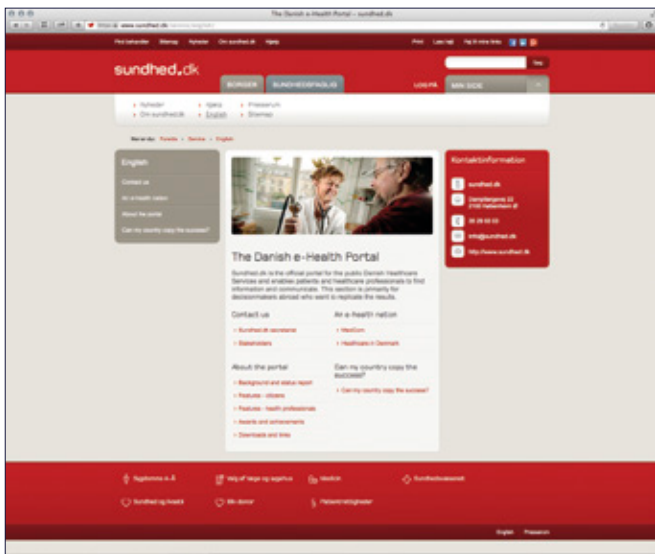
The Danish e-Health Portal – sundhed.dk

http:// www.sundhed.dk/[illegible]

Find behandler Sitemap Nyheder Om sundhed.dk Hjælp

Print Læs højt Ret til mine links

sundhed.dk

Søg

BORGER SUNDHEDSFAGLIG

LOG PÅ MIN SIDE

Nyheder Hjælp Presserum
Om sundhed.dk English Sitemap

Her er du: Forside › Service › English

English

Contact us

An e-health nation

About the portal

Can my country copy the success?

The Danish e-Health Portal

Sundhed.dk is the official portal for the public Danish Healthcare Services and enables patients and healthcare professionals to find information and communicate. This section is primarily for decisionmakers abroad who want to replicate the results.

Contact us

Sundhed.dk secretariat

Stakeholders

An e-health nation

MedCom

Healthcare in Denmark

About the portal

Background and status report

Features - citizens

Features - health professionals

Awards and achievements

Downloads and links

Can my country copy the success?

Can my country copy the success?

Kontaktinformation

sundhed.dk

Dampfærgevej 22 2100 København Ø

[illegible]

info@sundhed.dk

http://www.sundhed.dk

Sygdomme a-å

Valg af læge og sygehus

Medicin

Sundhedsvæsenet

Sundhed og livsstil

Bli donor

Patientrettigheder

English Presserum